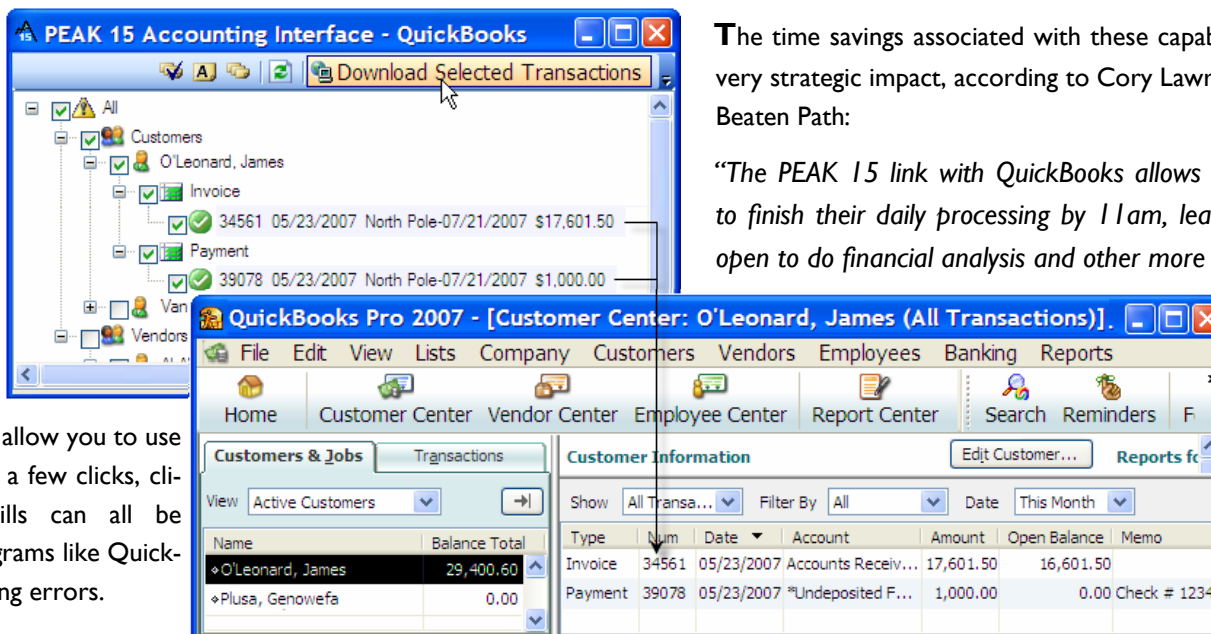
PEAK 15 Accounting Interface - QuickBooks

Download Selected Transactions

All
Customers
O'Leonard, James
Invoice
34561 05/23/2007 North Pole-07/21/2007 $17,601.50
Payment
39078 05/23/2007 North Pole-07/21/2007 $1,000.00
Van
Vendors

The time savings associated with these capab very strategic impact, according to Cory Lawr Beaten Path:

"The PEAK 15 link with QuickBooks allows to finish their daily processing by 11am, lea open to do financial analysis and other more

allow you to use a few clicks, cli- ills can all be grams like Quick- ng errors.

QuickBooks Pro 2007 - [Customer Center: O'Leonard, James (All Transactions)]

File Edit View Lists Company Customers Vendors Employees Banking Reports

Home Customer Center Vendor Center Employee Center Report Center Search Reminders F

Customers & Jobs Transactions

View Active Customers

| Name | Balance Total |
|---|---|
| ◆O'Leonard, James | 29,400.60 |
| ◆Plusa, Genowefa | 0.00 |

Customer Information Edit Customer... Reports fo

Show All Transa... Filter By All Date This Month

| Type | Num | Date ▼ | Account | Amount | Open Balance | Memo |
|---|---|---|---|---|---|---|
| Invoice | 34561 | 05/23/2007 | Accounts Receiv... | 17,601.50 | 16,601.50 | |
| Payment | 39078 | 05/23/2007 | *Undeposited F... | 1,000.00 | 0.00 | Check # 1234 |